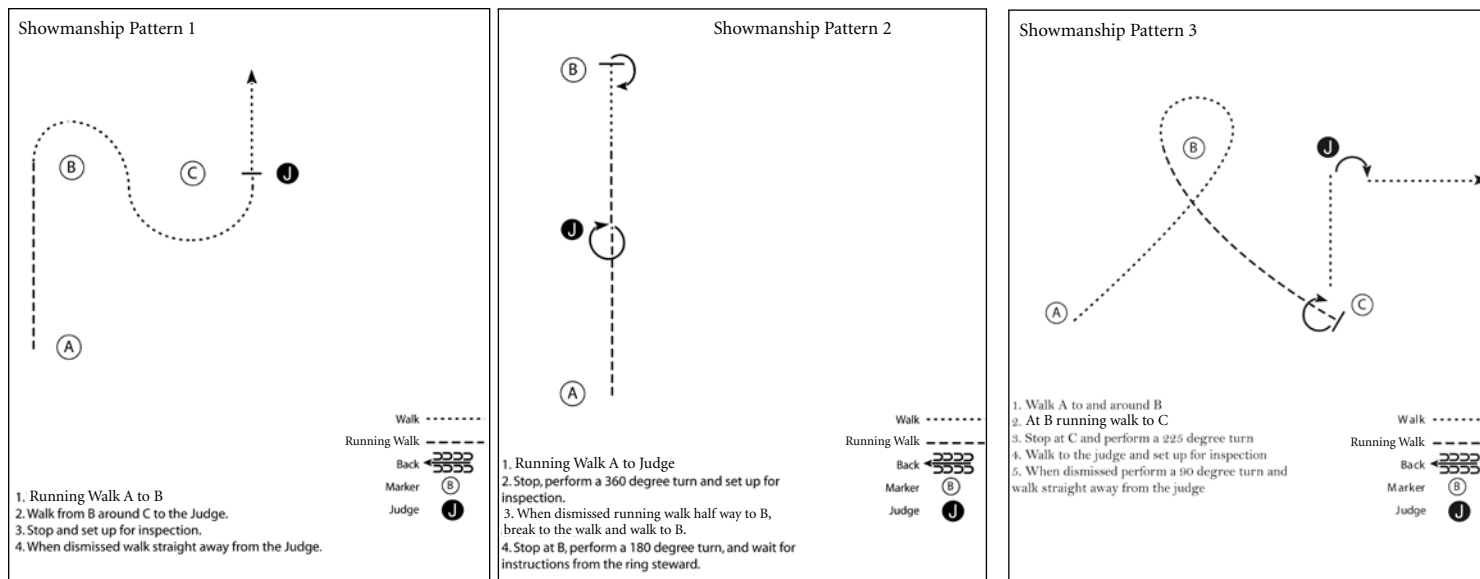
Showmanship Pattern 1

B

C

J

A

Walk

Running Walk

Back

Marker B

Judge J

1. Running Walk A to B
2. Walk from B around C to the Judge.
3. Stop and set up for inspection.
4. When dismissed walk straight away from the Judge.

Showmanship Pattern 2

B

J

A

Walk

Running Walk

Back

Marker B

Judge J

1. Running Walk A to Judge
2. Stop, perform a 360 degree turn and set up for inspection.
3. When dismissed running walk half way to B, break to the walk and walk to B.
4. Stop at B, perform a 180 degree turn, and wait for instructions from the ring steward.

Showmanship Pattern 3

B

J

A

C

1. Walk A to and around B
2. At B running walk to C
3. Stop at C and perform a 225 degree turn
4. Walk to the judge and set up for inspection
5. When dismissed perform a 90 degree turn and walk straight away from the judge

Walk

Running Walk

Back

Marker B

Judge J